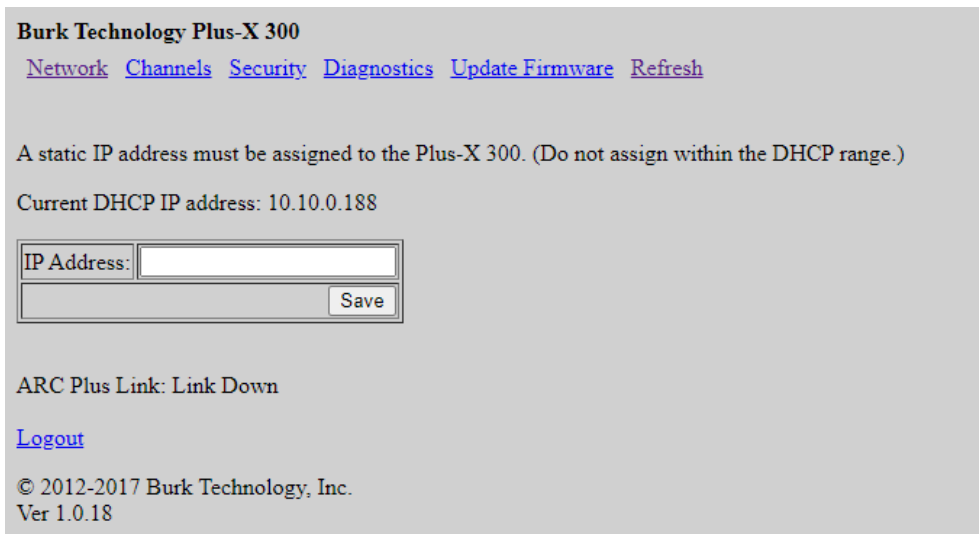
**Burk Technology Plus-X 300**

Network Channels Security Diagnostics Update Firmware Refresh

A static IP address must be assigned to the Plus-X 300. (Do not assign within the DHCP range.)

Current DHCP IP address: 10.10.0.188

| IP Address: | |
|---|---|
| | Save |

ARC Plus Link: Link Down

Logout

© 2012-2017 Burk Technology, Inc.
Ver 1.0.18